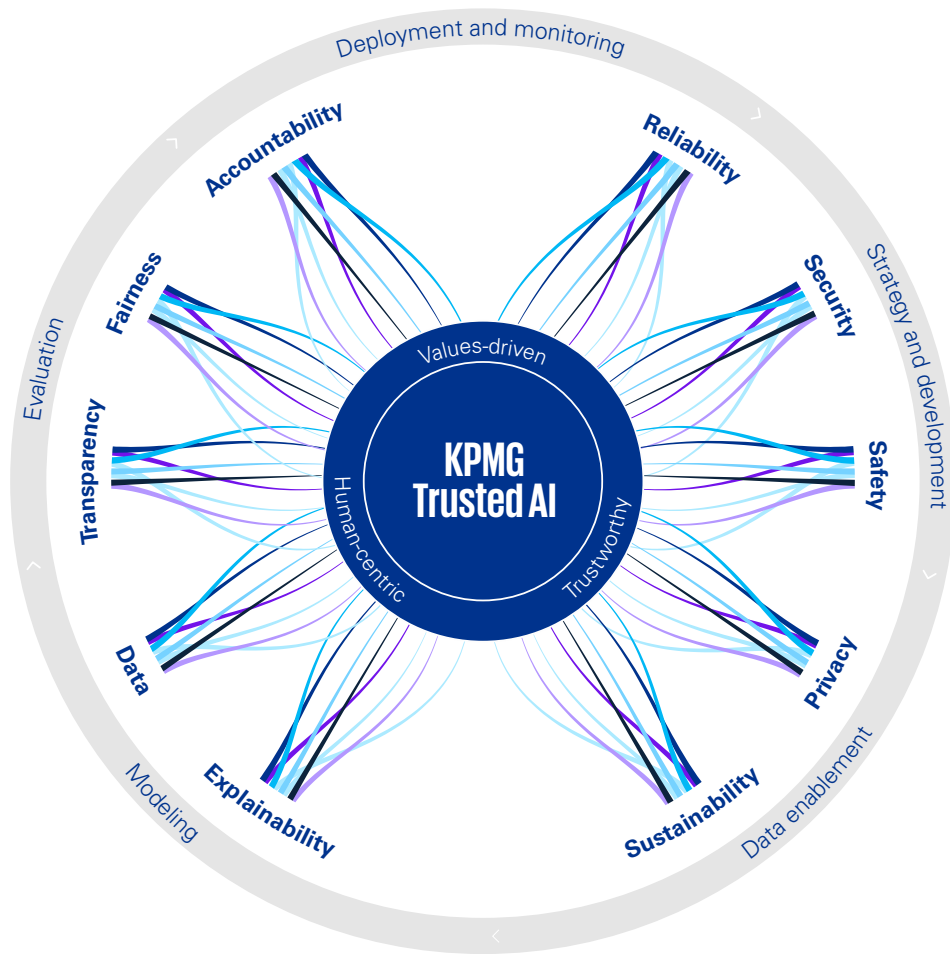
Deployment and monitoring

Strategy and development

Data enablement

Modeling

Evaluation

Accountability

Reliability

Security

Safety

Privacy

Sustainability

Explainability

Data

Transparency

Fairness

Values-driven

Human-centric

Trustworthy

KPMG Trusted AI